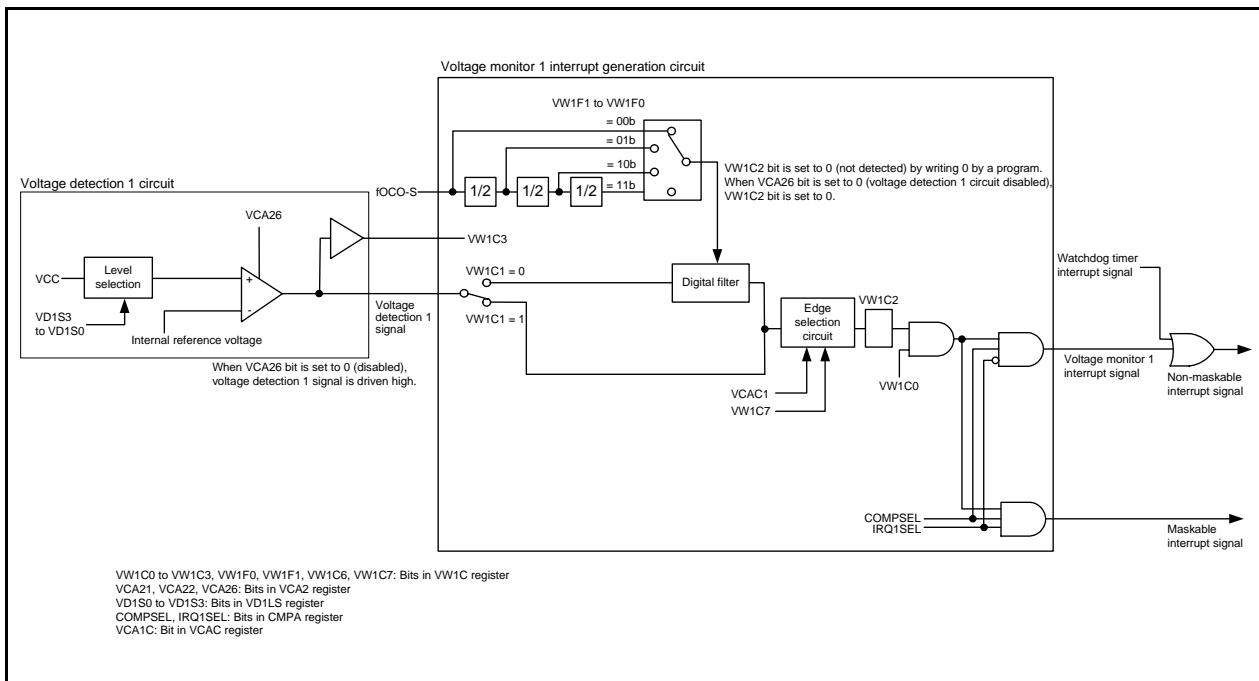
Voltage monitor 1 interrupt generation circuit

VW1F1 to VW1F0

= 00b

= 01b

= 10b

= 11b

fOCO-S

1/2

1/2

1/2

VW1C2 bit is set to 0 (not detected) by writing 0 by a program. When VCA26 bit is set to 0 (voltage detection 1 circuit disabled), VW1C2 bit is set to 0.

Voltage detection 1 circuit

VCA26

+

-

VCC

Level selection

VD1S3 to VD1S0

Internal reference voltage

VW1C3

VW1C1 = 0

VW1C1 = 1

Voltage detection 1 signal

Digital filter

Edge selection circuit

VW1C2

Watchdog timer interrupt signal

VW1C0

Voltage monitor 1 interrupt signal

Non-maskable interrupt signal

When VCA26 bit is set to 0 (disabled), voltage detection 1 signal is driven high.

VCAC1

VW1C7

COMPSEL

IRQ1SEL

Maskable interrupt signal

VW1C0 to VW1C3, VW1F0, VW1F1, VW1C6, VW1C7: Bits in VW1C register
VCA21, VCA22, VCA26: Bits in VCA2 register
VD1S0 to VD1S3: Bits in VD1LS register
COMPSEL, IRQ1SEL: Bits in CMPA register
VCA1C: Bit in VCAC register